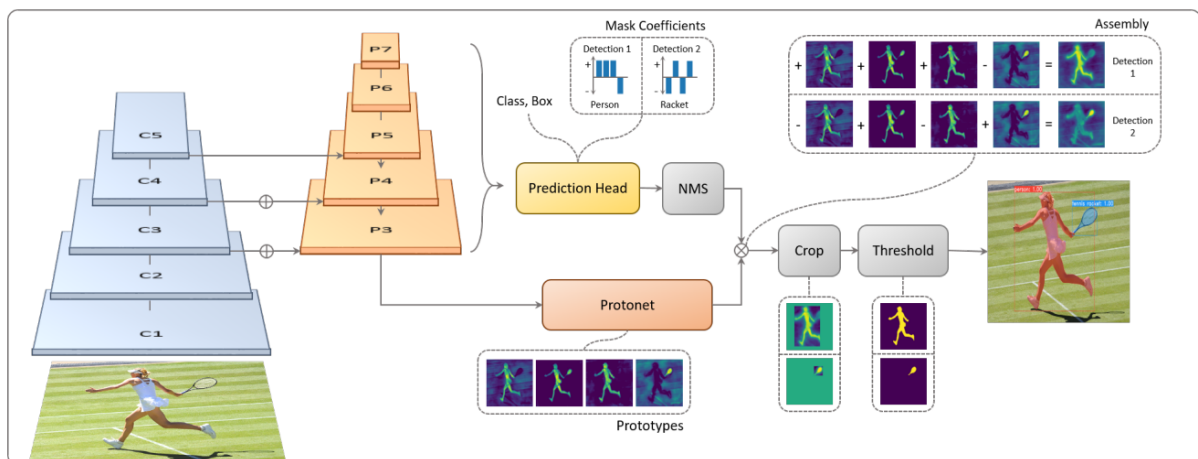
Mask Coefficients

Detection 1

Detection 2

+

-

Person

Racket

Assembly

+ + + - =

Detection 1

- + - + =

Detection 2

Class, Box

P7

P6

P5

P4

P3

C5

C4

C3

C2

C1

Prediction Head

NMS

Crop

Threshold

Protonet

Prototypes

person: 1.00

tennis racket: 1.00